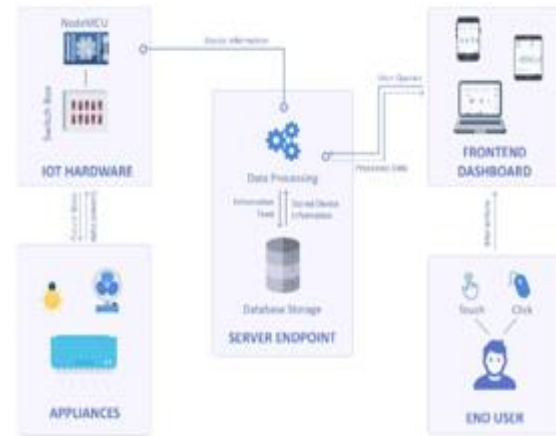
NodeMCU

Switch Box

IOT HARDWARE

Device Information

Data Processing

Information Fetch

Stored Device Information

Database Storage

SERVER ENDPOINT

User Queries

Processed Data

FRONTEND DASHBOARD

Interaction

Touch

Click

END USER

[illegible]

APPLIANCES